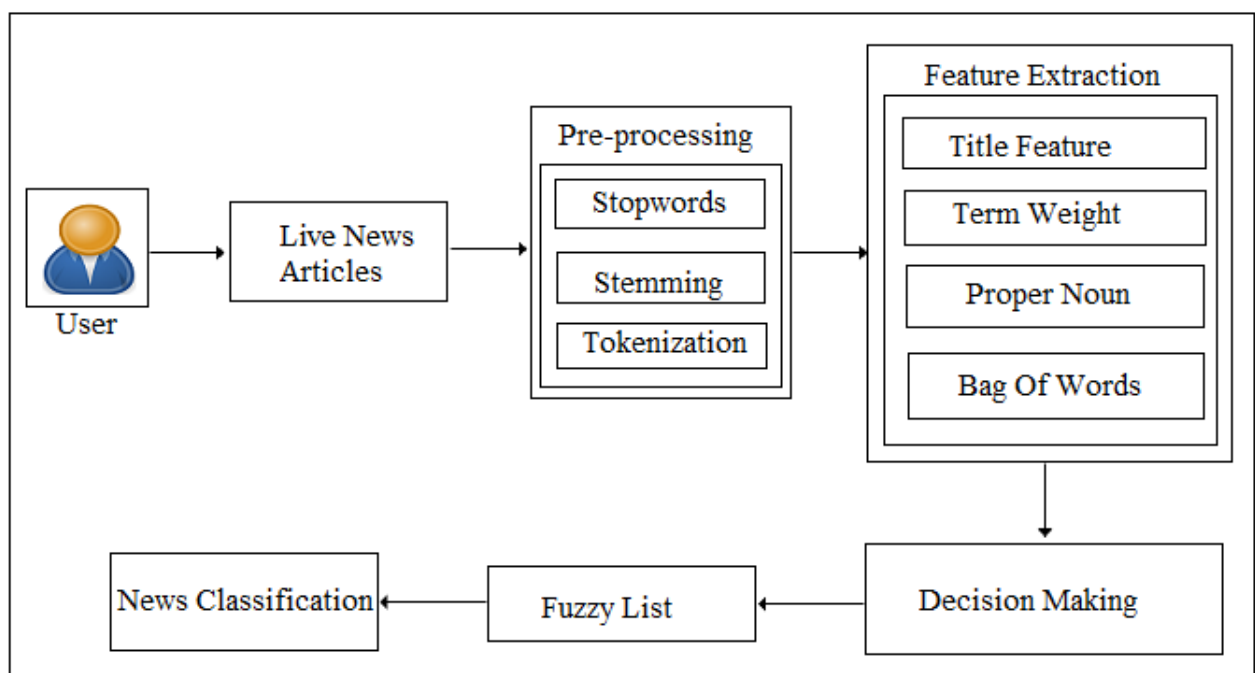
User

Live News Articles

Pre-processing

Stopwords

Stemming

Tokenization

Feature Extraction

Title Feature

Term Weight

Proper Noun

Bag Of Words

Decision Making

Fuzzy List

News Classification